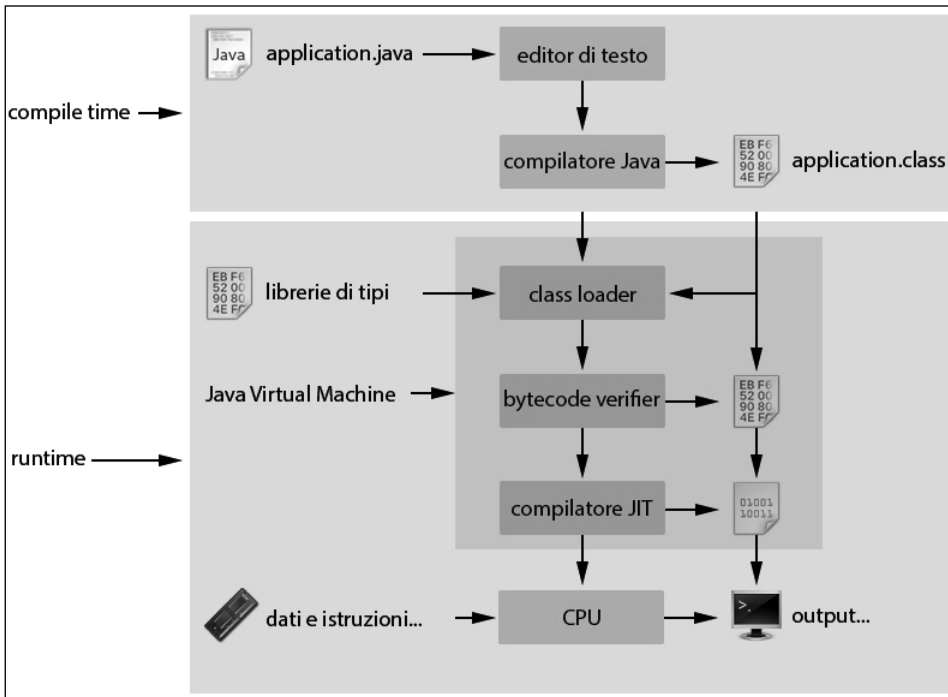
Java application.java
editor di testo
compile time
compilatore Java
EB F6 52 00 90 80 4E FC
application.class
EB F6 52 00 90 80 4E FC
librerie di tipi
class loader
Java Virtual Machine
bytecode verifier
EB F6 52 00 90 80 4E FC
runtime
compilatore JIT
01001 10011
dati e istruzioni...
CPU
>_
output...